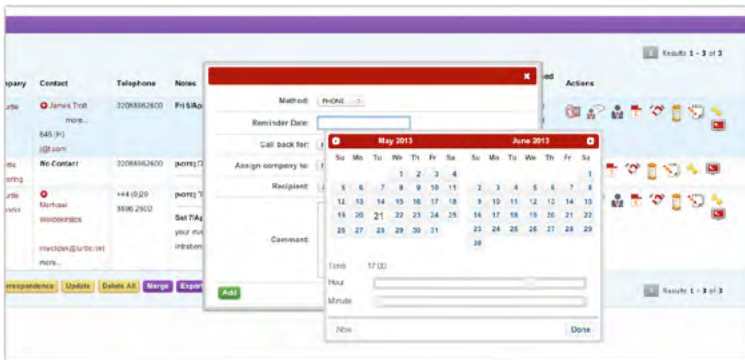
Results 1 - 3 of 3

| mpany | Contact | Telephone | Notes |
|---|---|---|---|
| urtle | James Trott more... 845 (H) j@t.com | 32086862600 | Fri 5/Ap |
| ies oring | No Contact | 32086862600 | [NOTE] C |
| urtle vorlo | Merhawi Woldekiristos mwolden@turtle.net more... | +44 (0)20 3696 2600 | [NOTE] "I Sat 7/Ap your mu introduc |

ed Actions

Method: PHONE
Reminder Date:
Call back for:
Assign company to:
Recipient:
Comment:

Add

May 2013

| Su | Mo | Tu | We | Th | Fr | Sa |
|---|---|---|---|---|---|---|
| | | | 1 | 2 | 3 | 4 |
| 5 | 6 | 7 | 8 | 9 | 10 | 11 |
| 12 | 13 | 14 | 15 | 16 | 17 | 18 |
| 19 | 20 | 21 | 22 | 23 | 24 | 25 |
| 26 | 27 | 28 | 29 | 30 | 31 | |

June 2013

| Su | Mo | Tu | We | Th | Fr | Sa |
|---|---|---|---|---|---|---|
| | | | | | | 1 |
| 2 | 3 | 4 | 5 | 6 | 7 | 8 |
| 9 | 10 | 11 | 12 | 13 | 14 | 15 |
| 16 | 17 | 18 | 19 | 20 | 21 | 22 |
| 23 | 24 | 25 | 26 | 27 | 28 | 29 |
| 30 | | | | | | |

Time 17:00
Hour
Minute

Now Done

Correspondence Update Delete All Merge Export

Results 1 - 3 of 3